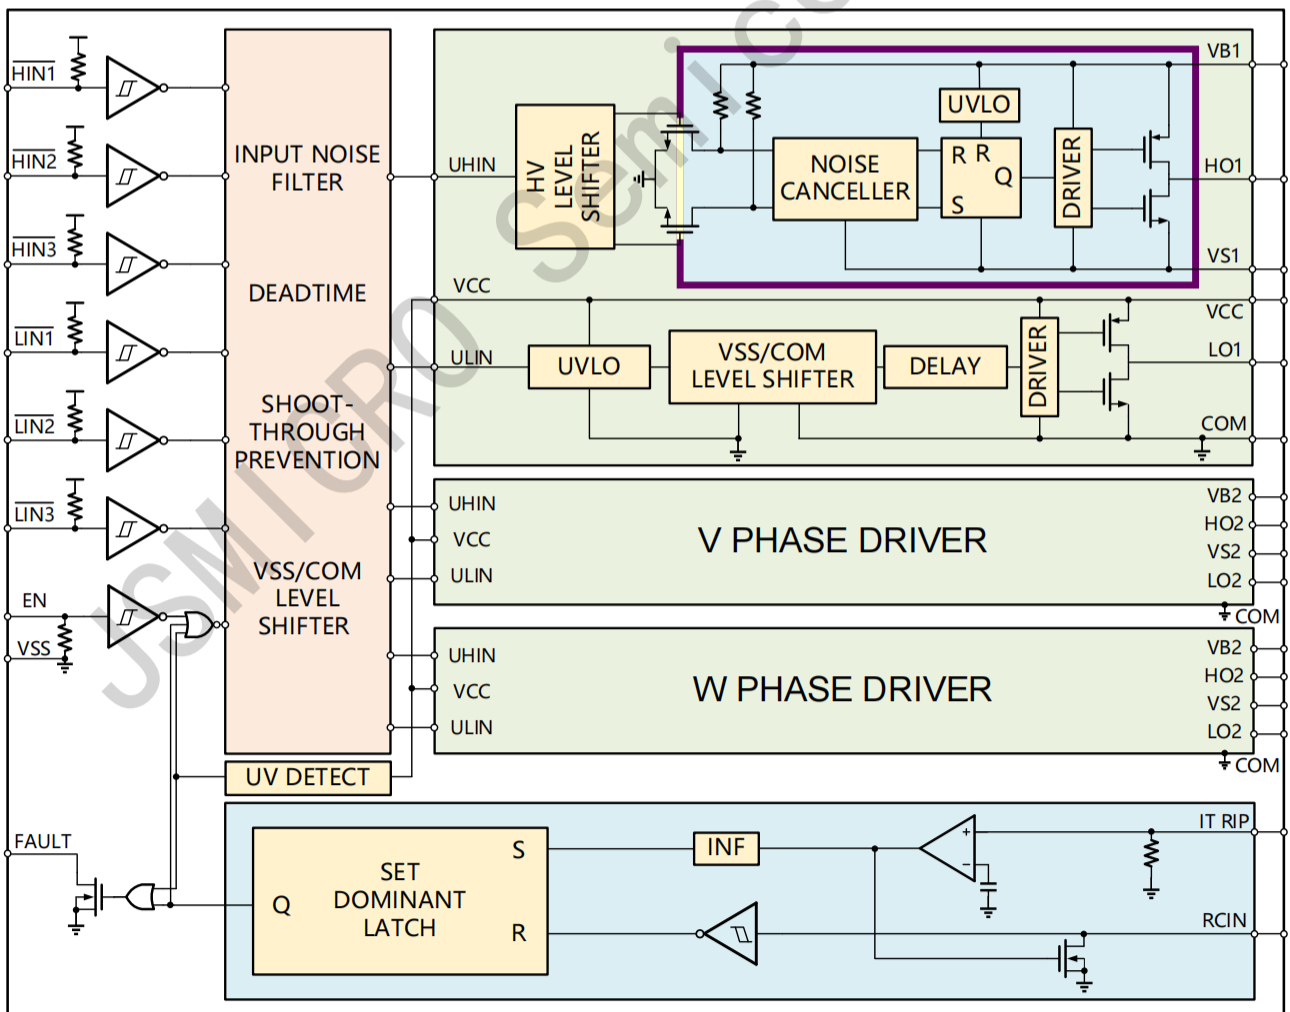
$\overline{HIN1}$
$\overline{HIN2}$
$\overline{HIN3}$
$\overline{LIN1}$
$\overline{LIN2}$
$\overline{LIN3}$
EN
VSS
FAULT

INPUT NOISE FILTER

DEADTIME

SHOOT-THROUGH PREVENTION

VSS/COM LEVEL SHIFTER

UV DETECT

UHIN
HV LEVEL SHIFTER
UVLO
NOISE CANCELLER
R R Q S
DRIVER
VB1
HO1
VS1

VCC
ULIN
UVLO
VSS/COM LEVEL SHIFTER
DELAY
DRIVER
VCC
LO1
COM

UHIN
VCC
ULIN
V PHASE DRIVER
VB2
HO2
VS2
LO2
COM

UHIN
VCC
ULIN
W PHASE DRIVER
VB2
HO2
VS2
LO2
COM

SET DOMINANT LATCH
Q
S
R
INF
IT RIP
RCIN

JSMICRO Semico